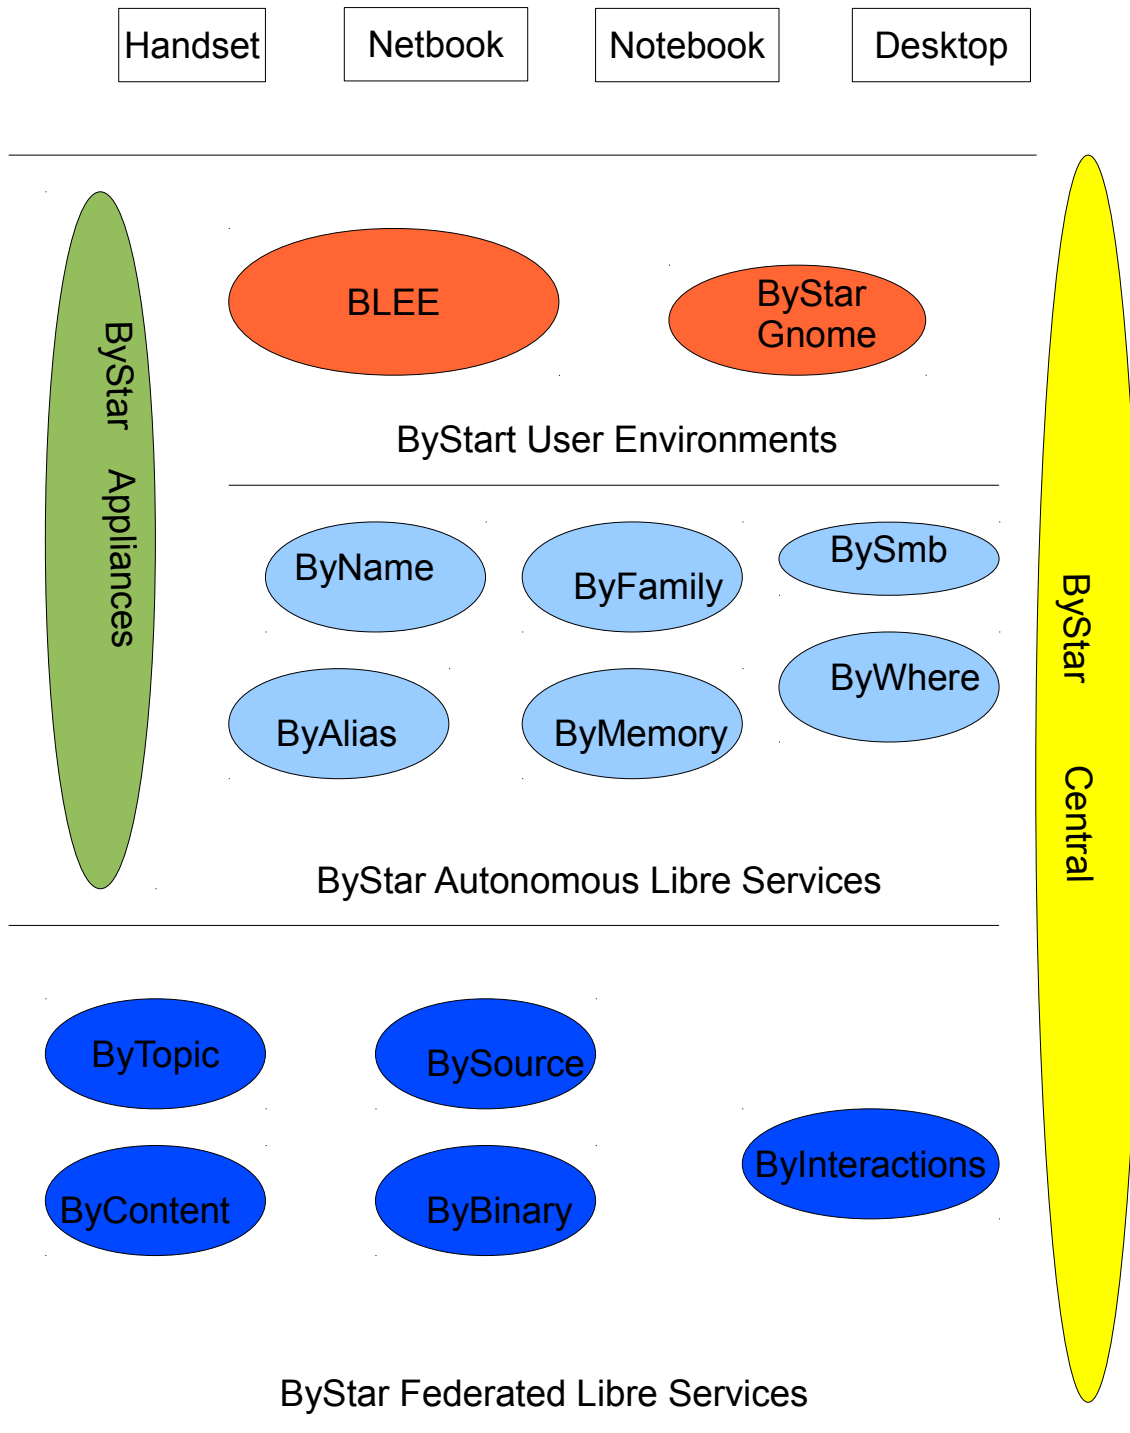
Handset
Netbook
Notebook
Desktop

ByStar Appliances

BLEE
ByStar Gnome

ByStart User Environments

ByName
ByFamily
BySmb
ByAlias
ByMemory
ByWhere

ByStar Autonomous Libre Services

ByStar Central

ByTopic
BySource
ByContent
ByBinary
ByInteractions

ByStar Federated Libre Services